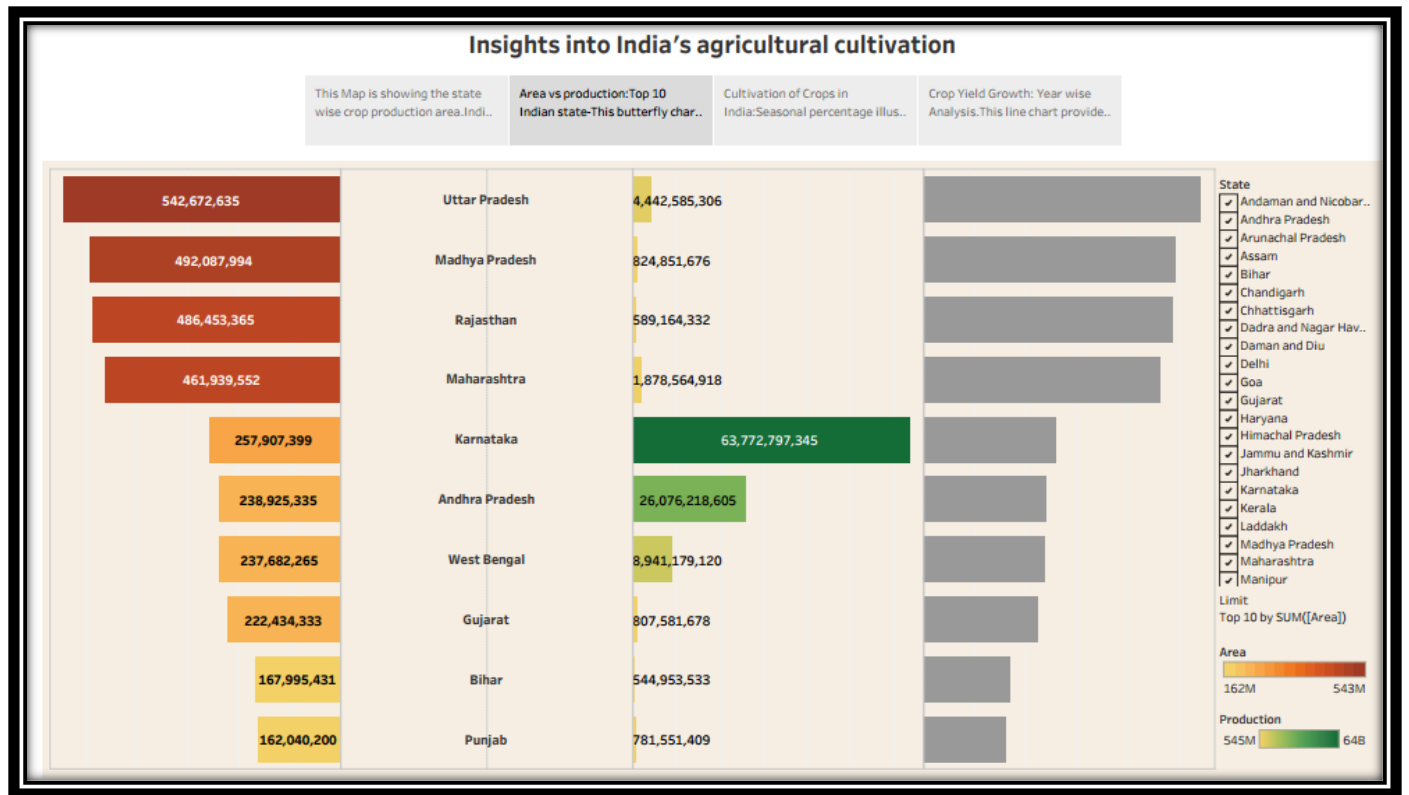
Insights into India's agricultural cultivation

This Map is showing the state wise crop production area.Indi..

Area vs production:Top 10 Indian state-This butterfly char..

Cultivation of Crops in India:Seasonal percentage illus..

Crop Yield Growth: Year wise Analysis.This line chart provide..

| Area | State | Production |
|---|---|---|
| 542,672,635 | Uttar Pradesh | 4,442,585,306 |
| 492,087,994 | Madhya Pradesh | 824,851,676 |
| 486,453,365 | Rajasthan | 589,164,332 |
| 461,939,552 | Maharashtra | 1,878,564,918 |
| 257,907,399 | Karnataka | 63,772,797,345 |
| 238,925,335 | Andhra Pradesh | 26,076,218,605 |
| 237,682,265 | West Bengal | 8,941,179,120 |
| 222,434,333 | Gujarat | 807,581,678 |
| 167,995,431 | Bihar | 544,953,533 |
| 162,040,200 | Punjab | 781,551,409 |

State
Andaman and Nicobar..
Andhra Pradesh
Arunachal Pradesh
Assam
Bihar
Chandigarh
Chhattisgarh
Dadra and Nagar Hav..
Daman and Diu
Delhi
Goa
Gujarat
Haryana
Himachal Pradesh
Jammu and Kashmir
Jharkhand
Karnataka
Kerala
Laddakh
Madhya Pradesh
Maharashtra
Manipur

Limit
Top 10 by SUM([Area])

Area
162M 543M

Production
545M 64B